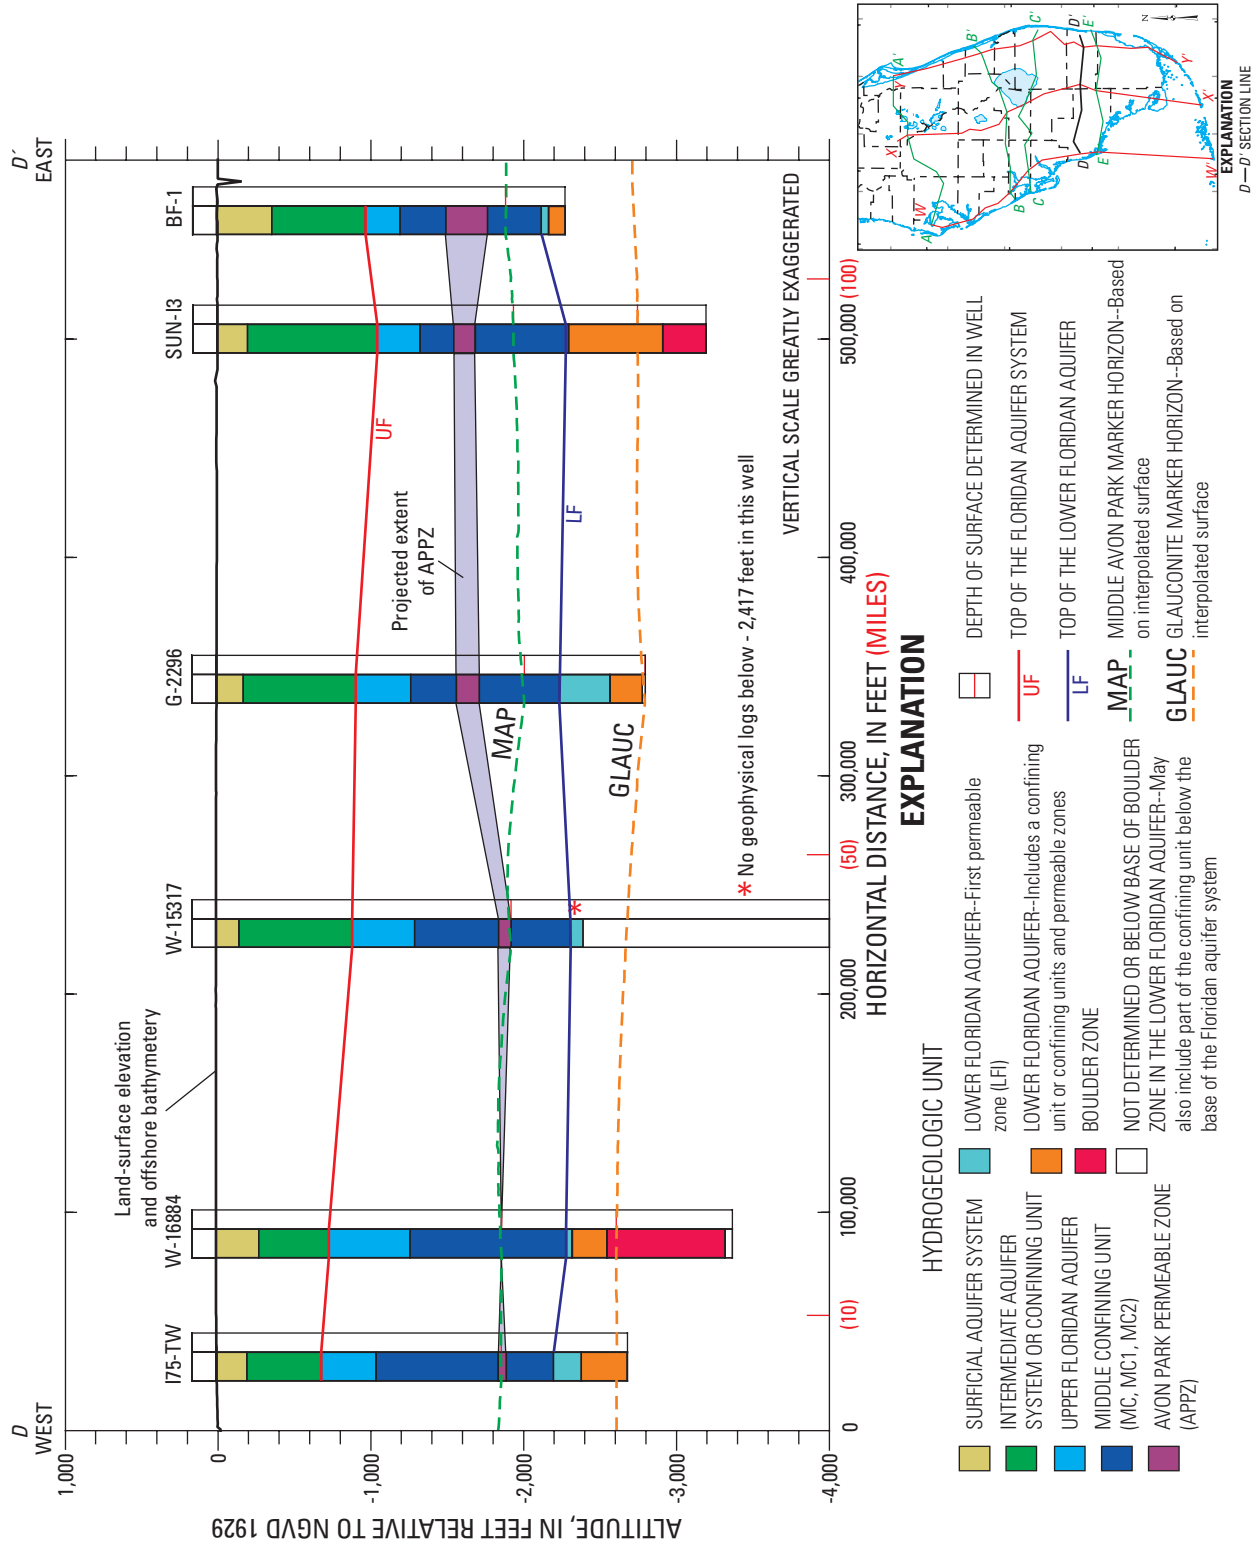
D
WEST

D′
EAST

ALTITUDE, IN FEET RELATIVE TO NGVD 1929

1,000
0
-1,000
-2,000
-3,000
-4,000

I75-TW
W-16884
W-15317
G-2296
SUN-I3
BF-1

Land-surface elevation and offshore bathymetry

UF
LF
MAP
GLAUC

Projected extent of APPZ

* No geophysical logs below - 2,417 feet in this well

VERTICAL SCALE GREATLY EXAGGERATED

0
100,000
200,000
300,000
400,000
500,000
(10)
(50)
(100)

HORIZONTAL DISTANCE, IN FEET (MILES)

EXPLANATION

HYDROGEOLOGIC UNIT

SURFICIAL AQUIFER SYSTEM

INTERMEDIATE AQUIFER SYSTEM OR CONFINING UNIT

UPPER FLORIDAN AQUIFER

MIDDLE CONFINING UNIT (MC, MC1, MC2)

AVON PARK PERMEABLE ZONE (APPZ)

LOWER FLORIDAN AQUIFER--First permeable zone (LF1)

LOWER FLORIDAN AQUIFER--Includes a confining unit or confining units and permeable zones

BOULDER ZONE

NOT DETERMINED OR BELOW BASE OF BOULDER ZONE IN THE LOWER FLORIDAN AQUIFER--May also include part of the confining unit below the base of the Floridan aquifer system

DEPTH OF SURFACE DETERMINED IN WELL

UF TOP OF THE FLORIDAN AQUIFER SYSTEM

LF TOP OF THE LOWER FLORIDAN AQUIFER

MAP MIDDLE AVON PARK MARKER HORIZON--Based on interpolated surface

GLAUC GLAUCONITE MARKER HORIZON--Based on interpolated surface

A′ B′ C′ D′ E′ W′ X′ Y′ A B C D E W X Y

N

EXPLANATION
D—D′ SECTION LINE